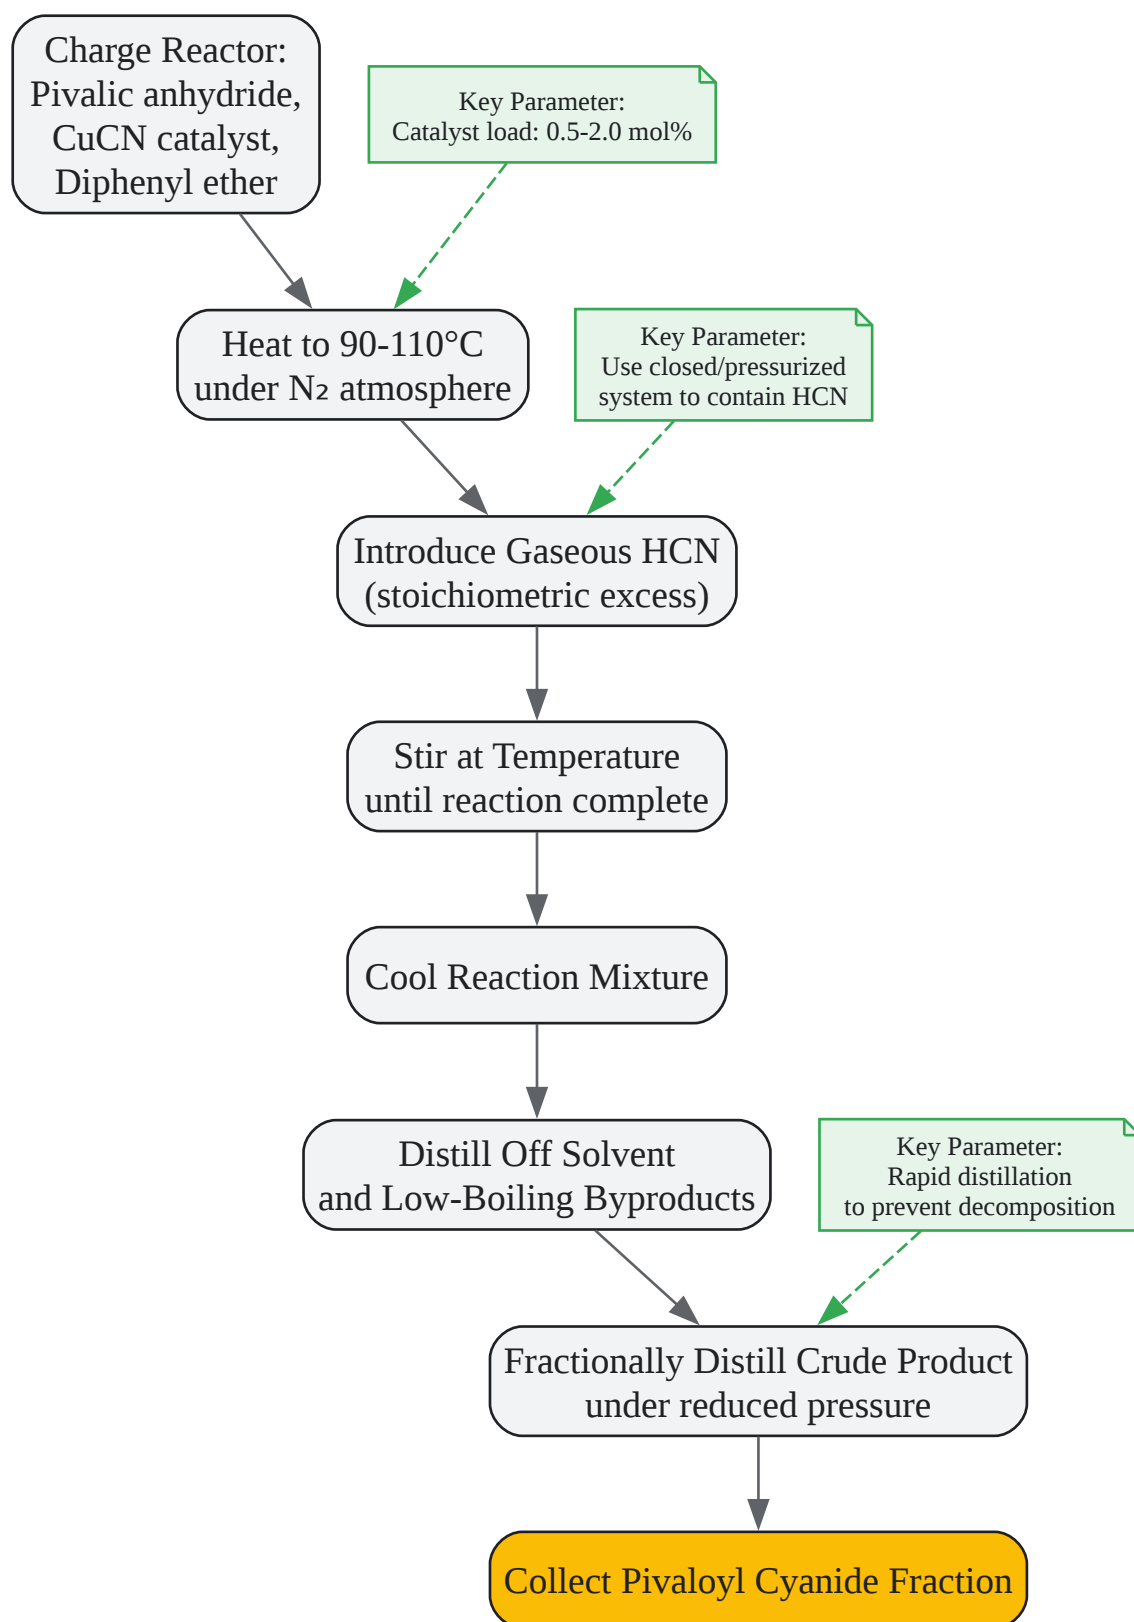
Charge Reactor: Pivalic anhydride, CuCN catalyst, Diphenyl ether

Key Parameter: Catalyst load: 0.5-2.0 mol%

Heat to 90-110°C under $N_2$ atmosphere

Key Parameter: Use closed/pressurized system to contain HCN

Introduce Gaseous HCN (stoichiometric excess)

Stir at Temperature until reaction complete

Cool Reaction Mixture

Distill Off Solvent and Low-Boiling Byproducts

Key Parameter: Rapid distillation to prevent decomposition

Fractionally Distill Crude Product under reduced pressure

Collect Pivaloyl Cyanide Fraction